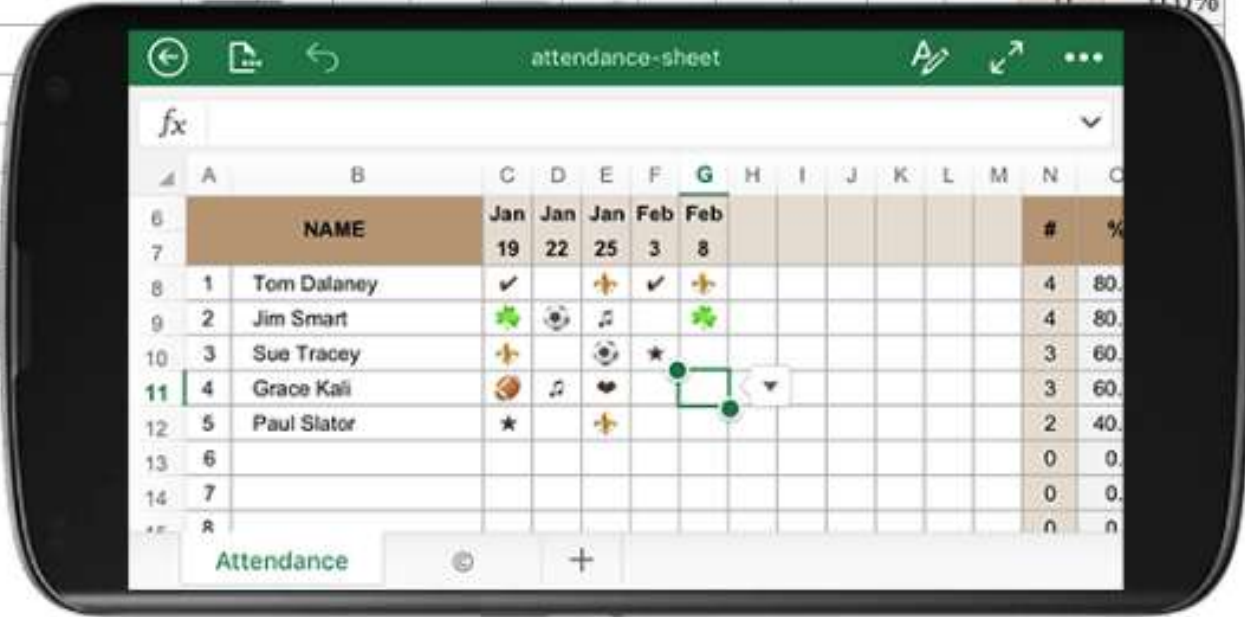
attendance-sheet

$fx$

| | A | B | C | D | E | F | G | H | I | J | K | L | M | N | O |
|---|---|---|---|---|---|---|---|---|---|---|---|---|---|---|---|
| 6 7 | | NAME | Jan 19 | Jan 22 | Jan 25 | Feb 3 | Feb 8 | | | | | | | # | % |
| 8 | 1 | Tom Dalaney | ✔ | | ⚜ | ✔ | ⚜ | | | | | | | 4 | 80. |
| 9 | 2 | Jim Smart | ☘ | ⚽ | ♫ | | ☘ | | | | | | | 4 | 80. |
| 10 | 3 | Sue Tracey | ⚜ | | ⚽ | ★ | | | | | | | | 3 | 60. |
| 11 | 4 | Grace Kali | 🏈 | ♫ | ❤ | | | | | | | | | 3 | 60. |
| 12 | 5 | Paul Slator | ★ | | ⚜ | | | | | | | | | 2 | 40. |
| 13 | 6 | | | | | | | | | | | | | 0 | 0. |
| 14 | 7 | | | | | | | | | | | | | 0 | 0. |
| 15 | 8 | | | | | | | | | | | | | 0 | 0. |

Attendance ©